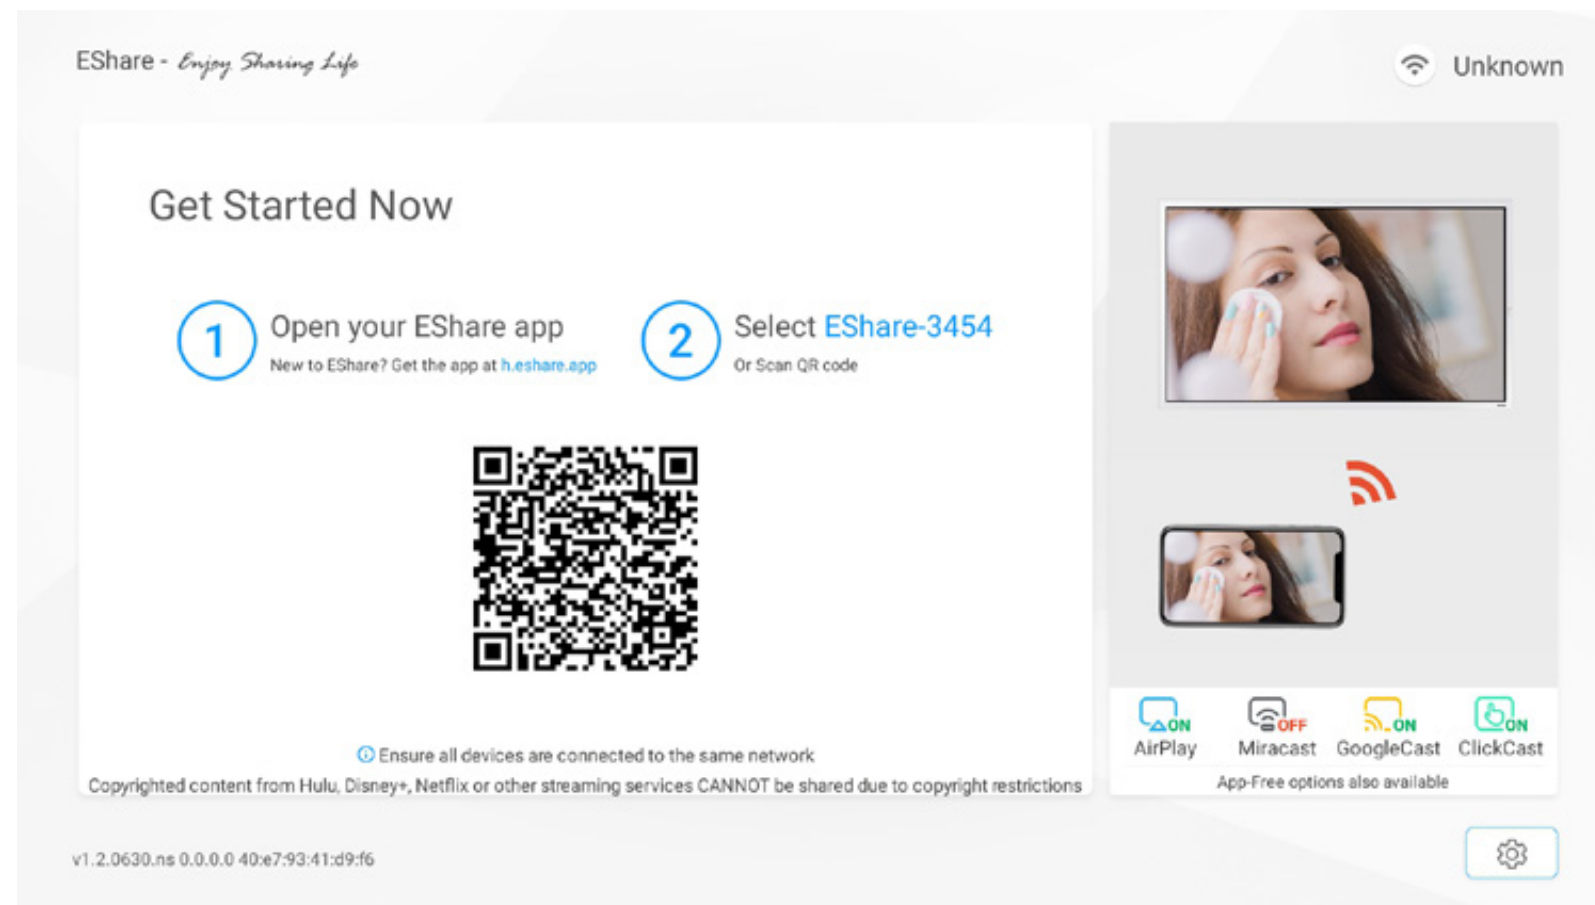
EShare - Enjoy Sharing Life

Unknown

Get Started Now

1 Open your EShare app
New to EShare? Get the app at h.eshare.app

2 Select EShare-3454
Or Scan QR code

Ensure all devices are connected to the same network
Copyrighted content from Hulu, Disney+, Netflix or other streaming services CANNOT be shared due to copyright restrictions

ON AirPlay
OFF Miracast
ON GoogleCast
ON ClickCast
App-Free options also available

v1.2.0630.ns 0.0.0.0 40:e7:93:41:d9:f6